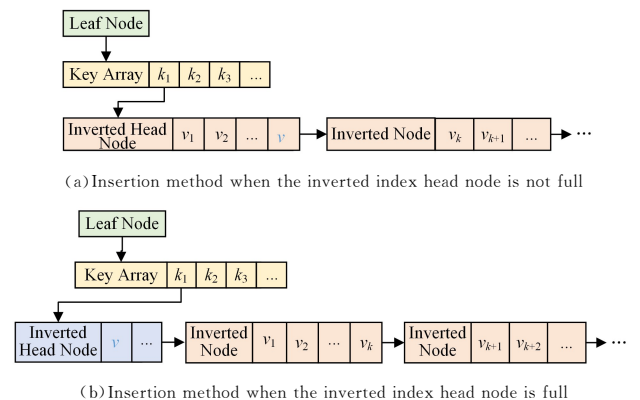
Leaf Node

Key Array | $k_1$ | $k_2$ | $k_3$ | ...

Inverted Head Node | $v_1$ | $v_2$ | ... | $v$

Inverted Node | $v_k$ | $v_{k+1}$ | ... ···

(a) Insertion method when the inverted index head node is not full

Leaf Node

Key Array | $k_1$ | $k_2$ | $k_3$ | ...

Inverted Head Node | $v$ | ...

Inverted Node | $v_1$ | $v_2$ | ... | $v_k$

Inverted Node | $v_{k+1}$ | $v_{k+2}$ | ... ···

(b) Insertion method when the inverted index head node is full